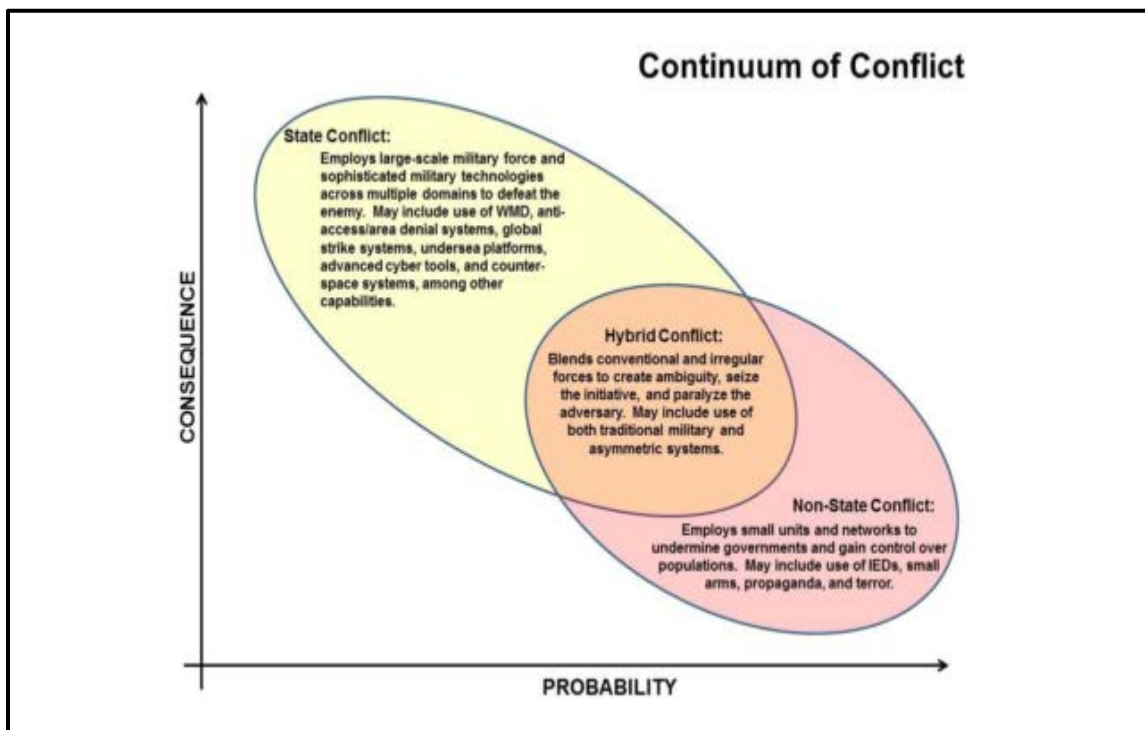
Continuum of Conflict

State Conflict:
Employs large-scale military force and sophisticated military technologies across multiple domains to defeat the enemy. May include use of WMD, anti-access/area denial systems, global strike systems, undersea platforms, advanced cyber tools, and counter-space systems, among other capabilities.

Hybrid Conflict:
Blends conventional and irregular forces to create ambiguity, seize the initiative, and paralyze the adversary. May include use of both traditional military and asymmetric systems.

Non-State Conflict:
Employs small units and networks to undermine governments and gain control over populations. May include use of IEDs, small arms, propaganda, and terror.

CONSEQUENCE

PROBABILITY